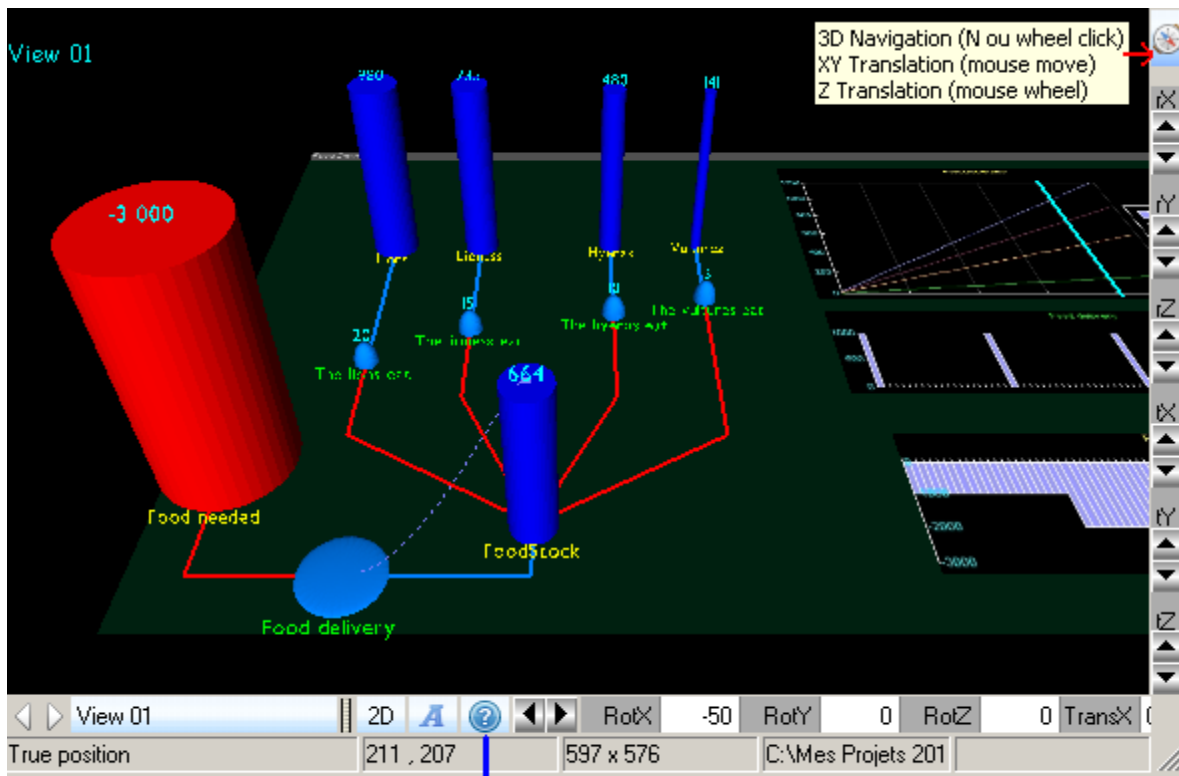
View 01

3D Navigation (N ou wheel click)
XY Translation (mouse move)
Z Translation (mouse wheel)

rX
rY
rZ
tX
tY
tZ

980
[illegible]
480
141

-3 000

Lions
Lioness
Hyenas
Vultures

20
15
10
3

The lions eat
The lioness eat
The hyenas eat
The vultures eat

664

Food needed
FoodStock
Food delivery

-2000
-3000

View 01 | 2D | RotX | -50 | RotY | 0 | RotZ | 0 | TransX

True position | 211 , 207 | 597 x 576 | C:\Mes Projets 201